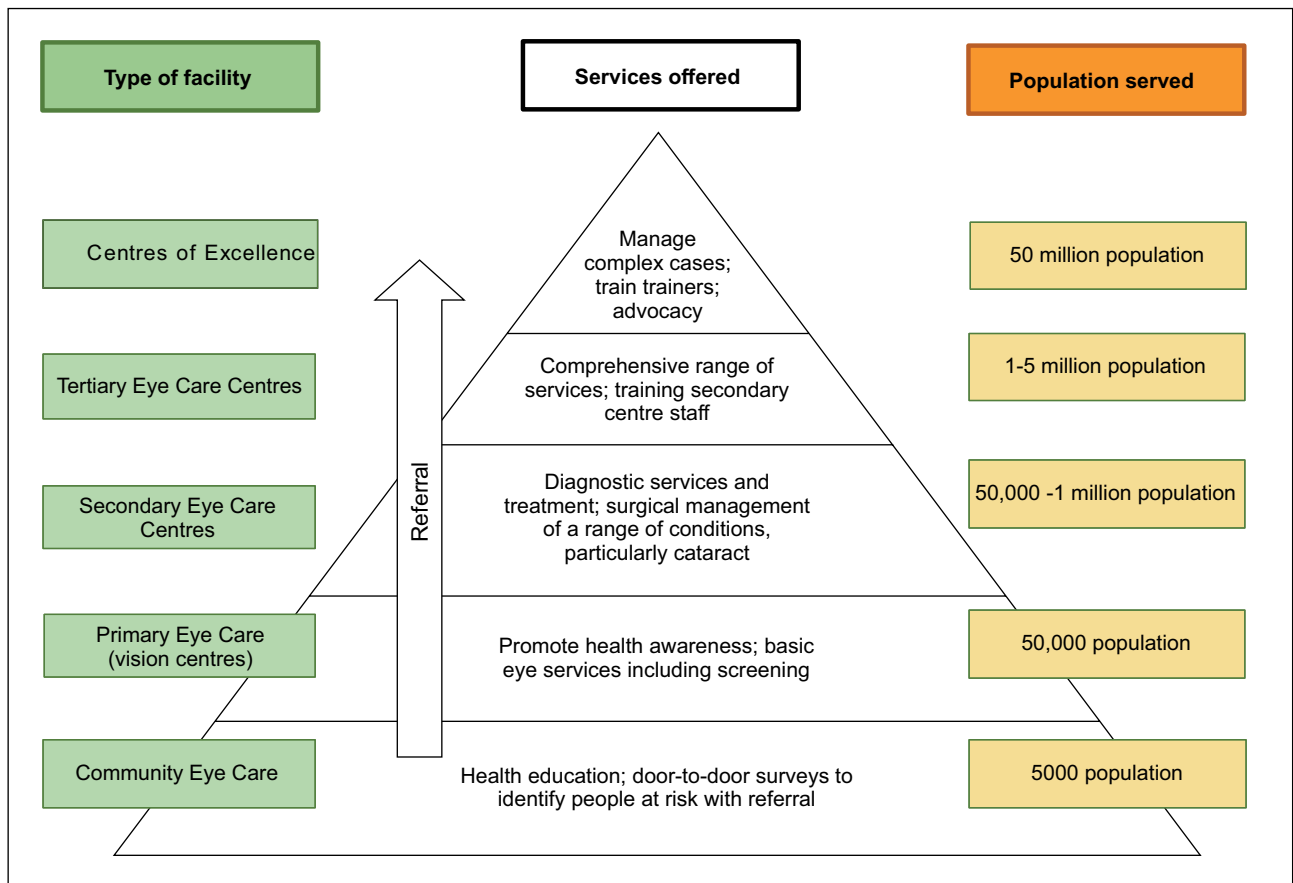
Type of facility

Services offered

Population served

Centres of Excellence

Manage complex cases; train trainers; advocacy

50 million population

Tertiary Eye Care Centres

Comprehensive range of services; training secondary centre staff

1-5 million population

Secondary Eye Care Centres

Diagnostic services and treatment; surgical management of a range of conditions, particularly cataract

50,000 -1 million population

Referral

Primary Eye Care (vision centres)

Promote health awareness; basic eye services including screening

50,000 population

Community Eye Care

Health education; door-to-door surveys to identify people at risk with referral

5000 population